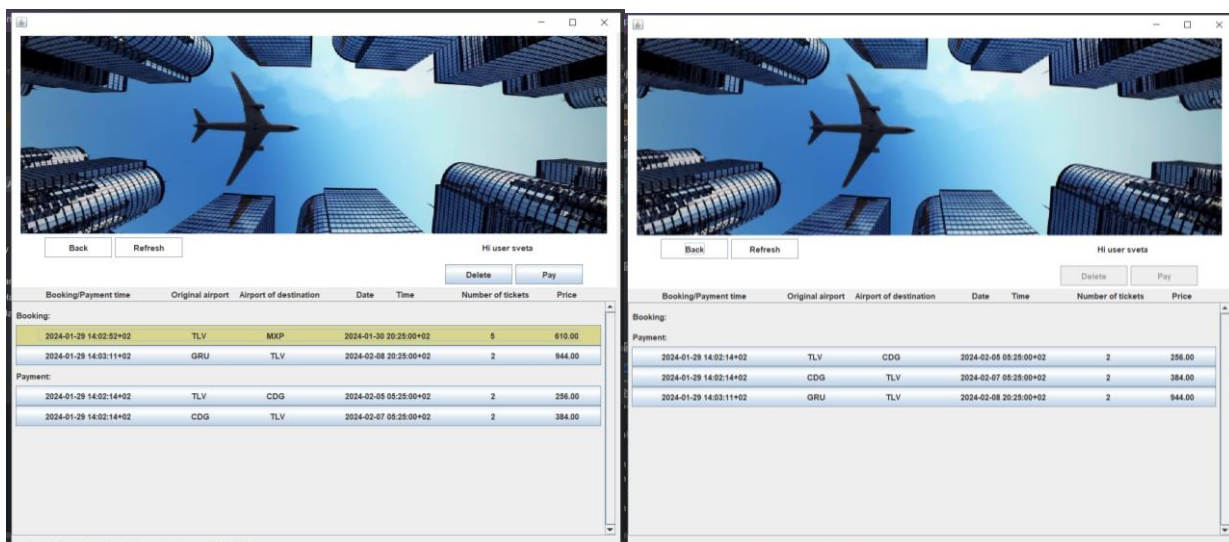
Back Refresh

Hi user sveta

Delete Pay

| Booking/Payment time | Original airport | Airport of destination | Date | Time | Number of tickets | Price |
|---|---|---|---|---|---|---|
| Booking: | | | | | | |
| 2024-01-29 14:02:52+02 | TLV | MXP | 2024-01-30 20:25:00+02 | | 5 | 610.00 |
| 2024-01-29 14:03:11+02 | GRU | TLV | 2024-02-08 20:25:00+02 | | 2 | 944.00 |
| Payment: | | | | | | |
| 2024-01-29 14:02:14+02 | TLV | CDG | 2024-02-05 05:25:00+02 | | 2 | 256.00 |
| 2024-01-29 14:02:14+02 | CDG | TLV | 2024-02-07 05:25:00+02 | | 2 | 384.00 |

Back Refresh

Hi user sveta

Delete Pay

| Booking/Payment time | Original airport | Airport of destination | Date | Time | Number of tickets | Price |
|---|---|---|---|---|---|---|
| Booking: | | | | | | |
| Payment: | | | | | | |
| 2024-01-29 14:02:14+02 | TLV | CDG | 2024-02-05 05:25:00+02 | | 2 | 256.00 |
| 2024-01-29 14:02:14+02 | CDG | TLV | 2024-02-07 05:25:00+02 | | 2 | 384.00 |
| 2024-01-29 14:03:11+02 | GRU | TLV | 2024-02-08 20:25:00+02 | | 2 | 944.00 |